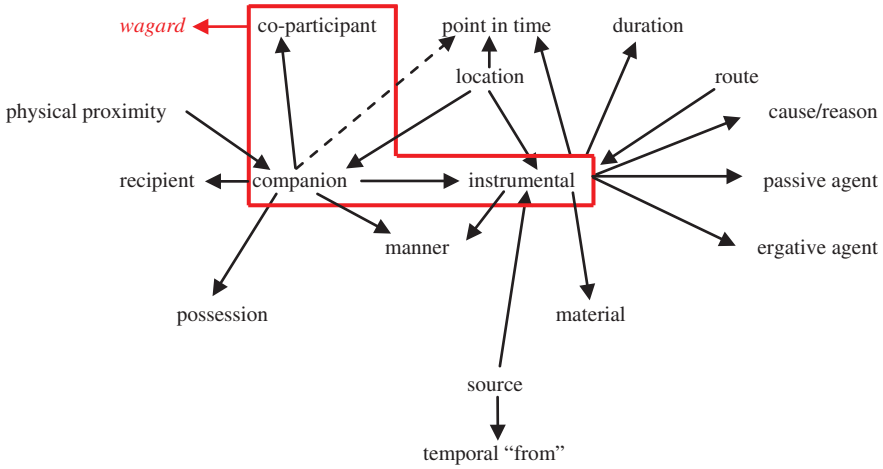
wagard
co-participant
point in time
duration
location
route
physical proximity
cause/reason
recipient
companion
instrumental
passive agent
ergative agent
manner
possession
material
source
temporal "from"